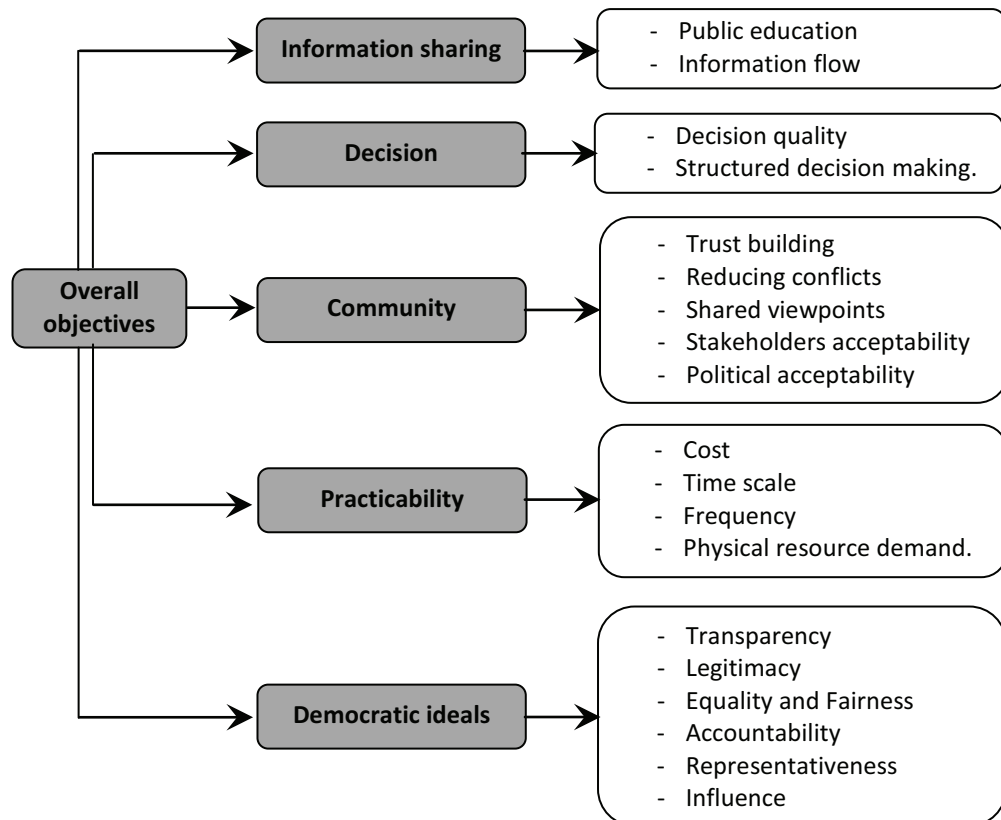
Overall objectives

Information sharing

- Public education
- Information flow

Decision

- Decision quality
- Structured decision making.

Community

- Trust building
- Reducing conflicts
- Shared viewpoints
- Stakeholders acceptability
- Political acceptability

Practicability

- Cost
- Time scale
- Frequency
- Physical resource demand.

Democratic ideals

- Transparency
- Legitimacy
- Equality and Fairness
- Accountability
- Representativeness
- Influence